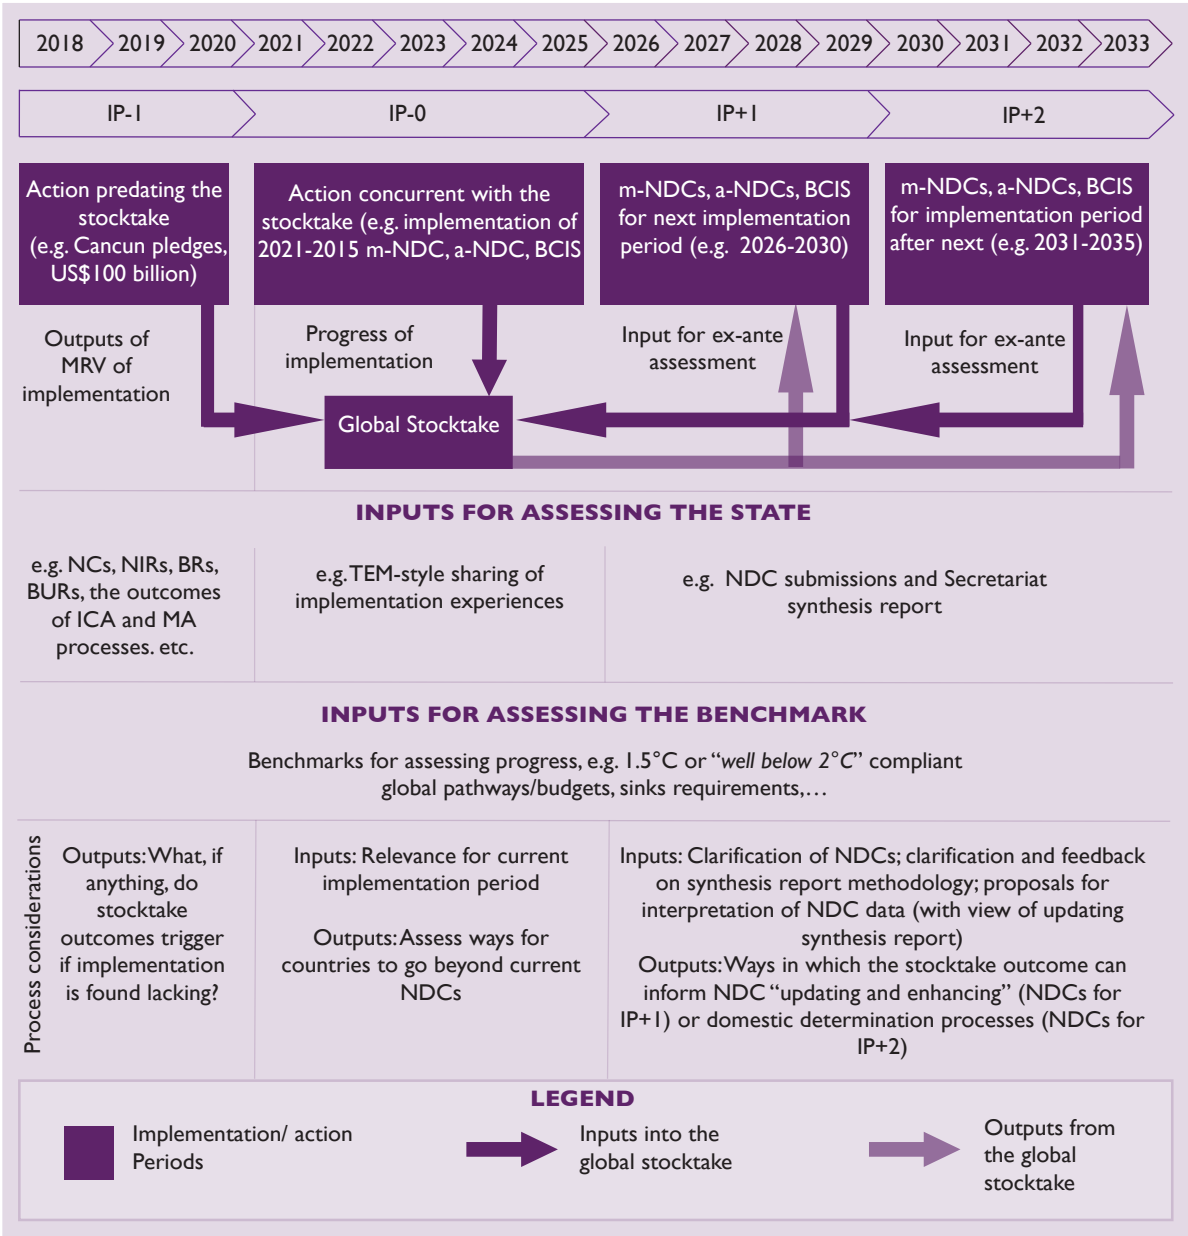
2018 2019 2020 2021 2022 2023 2024 2025 2026 2027 2028 2029 2030 2031 2032 2033

IP-1 IP-0 IP+1 IP+2

Action predating the stocktake (e.g. Cancun pledges, US$100 billion)

Action concurrent with the stocktake (e.g. implementation of 2021-2015 m-NDC, a-NDC, BCIS

m-NDCs, a-NDCs, BCIS for next implementation period (e.g. 2026-2030)

m-NDCs, a-NDCs, BCIS for implementation period after next (e.g. 2031-2035)

Outputs of MRV of implementation

Progress of implementation

Input for ex-ante assessment

Input for ex-ante assessment

Global Stocktake

INPUTS FOR ASSESSING THE STATE

e.g. NCs, NIRs, BRs, BURs, the outcomes of ICA and MA processes. etc.

e.g. TEM-style sharing of implementation experiences

e.g. NDC submissions and Secretariat synthesis report

INPUTS FOR ASSESSING THE BENCHMARK

Benchmarks for assessing progress, e.g. 1.5°C or "well below 2°C" compliant global pathways/budgets, sinks requirements,…

Process considerations

Outputs: What, if anything, do stocktake outcomes trigger if implementation is found lacking?

Inputs: Relevance for current implementation period

Outputs: Assess ways for countries to go beyond current NDCs

Inputs: Clarification of NDCs; clarification and feedback on synthesis report methodology; proposals for interpretation of NDC data (with view of updating synthesis report)
Outputs: Ways in which the stocktake outcome can inform NDC "updating and enhancing" (NDCs for IP+1) or domestic determination processes (NDCs for IP+2)

LEGEND

Implementation/ action Periods

Inputs into the global stocktake

Outputs from the global stocktake